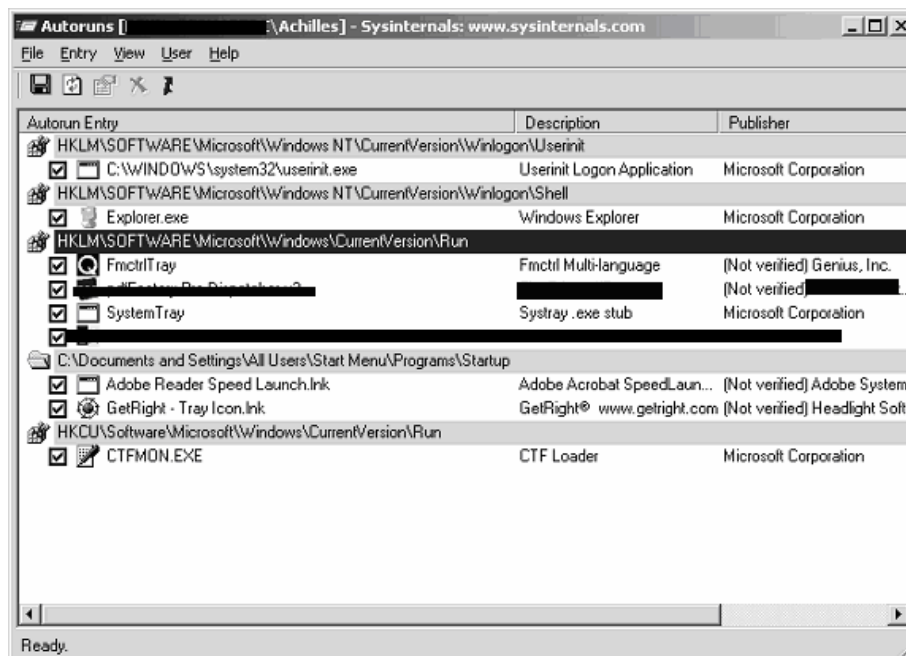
Autoruns [ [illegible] \Achilles] - Sysinternals: www.sysinternals.com

File Entry View User Help

| Autorun Entry | Description | Publisher |
|---|---|---|
| HKLM\SOFTWARE\Microsoft\Windows NT\CurrentVersion\Winlogon\Userinit | | |
| C:\WINDOWS\system32\userinit.exe | Userinit Logon Application | Microsoft Corporation |
| HKLM\SOFTWARE\Microsoft\Windows NT\CurrentVersion\Winlogon\Shell | | |
| Explorer.exe | Windows Explorer | Microsoft Corporation |
| HKLM\SOFTWARE\Microsoft\Windows\CurrentVersion\Run | | |
| FmctrlTray | Fmctrl Multi-language | (Not verified) Genius, Inc. |
| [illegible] | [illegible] | (Not verified) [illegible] |
| SystemTray | Systray .exe stub | Microsoft Corporation |
| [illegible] | | |
| C:\Documents and Settings\All Users\Start Menu\Programs\Startup | | |
| Adobe Reader Speed Launch.lnk | Adobe Acrobat SpeedLaun... | (Not verified) Adobe System |
| GetRight - Tray Icon.lnk | GetRight® www.getright.com | (Not verified) Headlight Soft |
| HKCU\Software\Microsoft\Windows\CurrentVersion\Run | | |
| CTFMON.EXE | CTF Loader | Microsoft Corporation |

Ready.